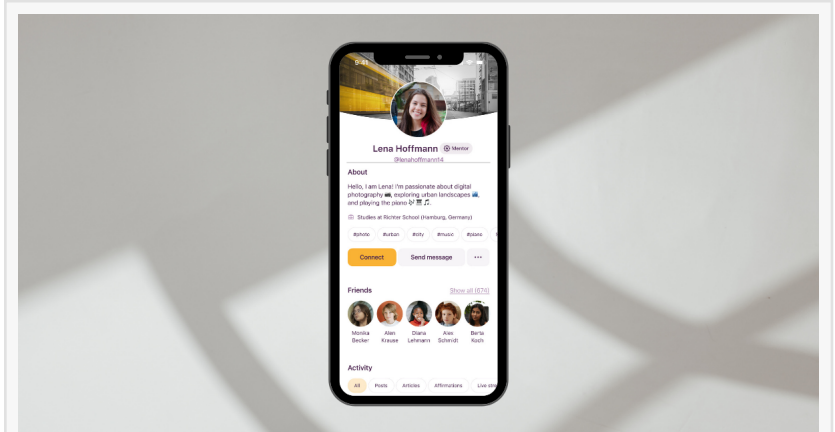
9:41

Lena Hoffmann Mentor
@lenahoffmann14

About

Hello, I am Lena! I'm passionate about digital photography 📸, exploring urban landscapes 🏙, and playing the piano 🎶🎹🎵.

Studies at Richter School (Hamburg, Germany)

#photo #urban #city #music #piano

Connect
Send message
···

Friends
Show all (674)

Monika Becker
Alex Krause
Diana Lehmann
Alex Schmidt
Berta Kochi

Activity

All
Posts
Articles
Affirmations
Live str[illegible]